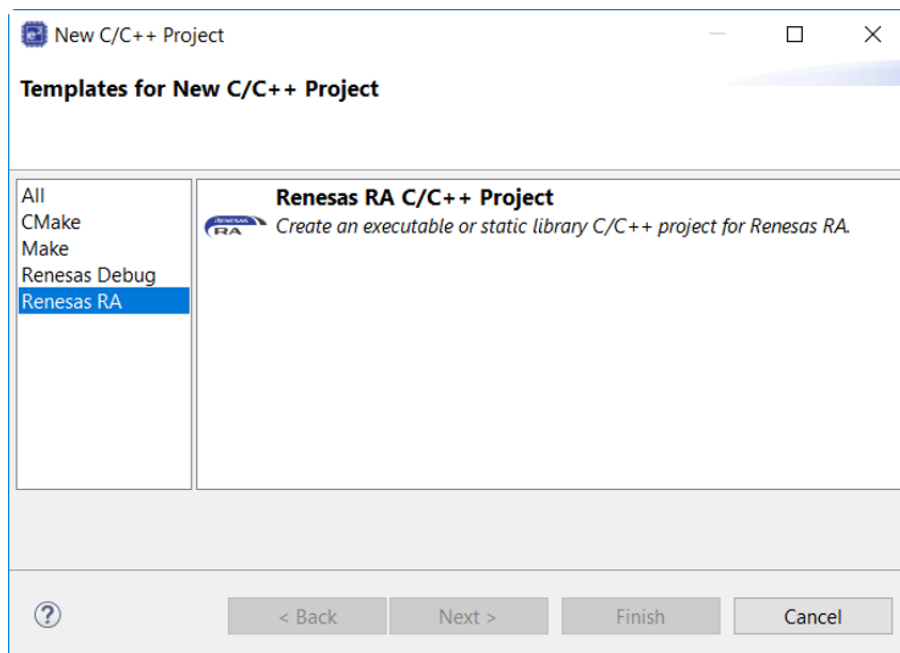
New C/C++ Project

Templates for New C/C++ Project

All
CMake
Make
Renesas Debug
Renesas RA

Renesas RA C/C++ Project
Create an executable or static library C/C++ project for Renesas RA.

?

< Back
Next >
Finish
Cancel